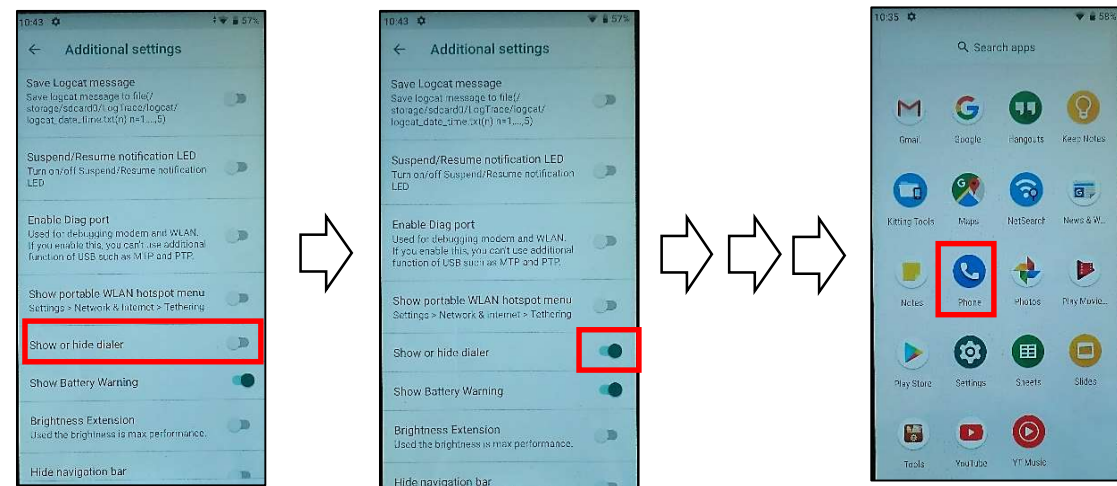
10:43 57%

Additional settings

Save Logcat message
Save logcat message to file(/storage/sdcard0/LogTrace/logcat/logcat_date_time.txt(n) n=1....,5)

Suspend/Resume notification LED
Turn on/off Suspend/Resume notification LED

Enable Diag port
Used for debugging modem and WLAN. If you enable this, you can't use additional function of USB such as MTP and PTP.

Show portable WLAN hotspot menu
Settings > Network & internet > Tethering

Show or hide dialer

Show Battery Warning

Brightness Extension
Used the brightness is max performance.

Hide navigation bar

10:43 57%

Additional settings

Save Logcat message
Save logcat message to file(/storage/sdcard0/LogTrace/logcat/logcat_date_time.txt(n) n=1....,5)

Suspend/Resume notification LED
Turn on/off Suspend/Resume notification LED

Enable Diag port
Used for debugging modem and WLAN. If you enable this, you can't use additional function of USB such as MTP and PTP.

Show portable WLAN hotspot menu
Settings > Network & internet > Tethering

Show or hide dialer

Show Battery Warning

Brightness Extension
Used the brightness is max performance.

Hide navigation bar

10:35 58%

Search apps

Gmail
Google
Hangouts
Keep Notes
Kitting Tools
Maps
NetSearch
News & W...
Notes
Phone
Photos
Play Movie...
Play Store
Settings
Sheets
Slides
Tools
YouTube
YT Music